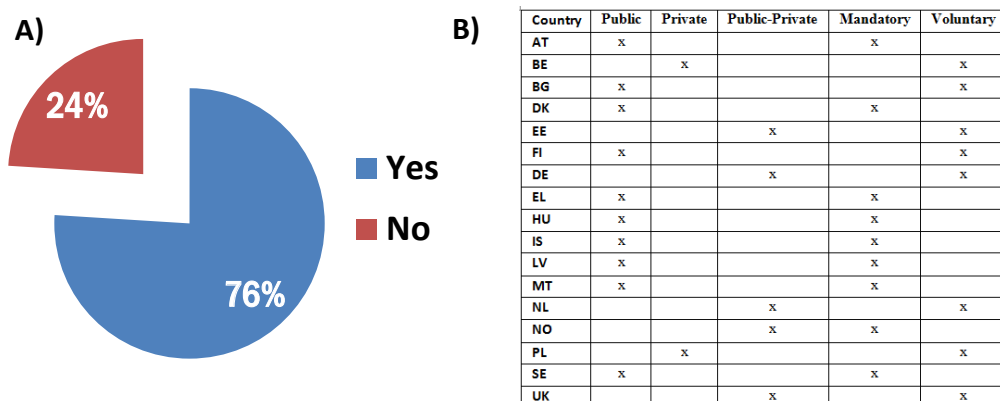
A)

24%

76%

Yes

No

B)

| Country | Public | Private | Public-Private | Mandatory | Voluntary |
|---|---|---|---|---|---|
| AT | x | | | x | |
| BE | | x | | | x |
| BG | x | | | | x |
| DK | x | | | x | |
| EE | | | x | | x |
| FI | x | | | | x |
| DE | | | x | | x |
| EL | x | | | x | |
| HU | x | | | x | |
| IS | x | | | x | |
| LV | x | | | x | |
| MT | x | | | x | |
| NL | | | x | | x |
| NO | | | x | x | |
| PL | | x | | | x |
| SE | x | | | x | |
| UK | | | x | | x |